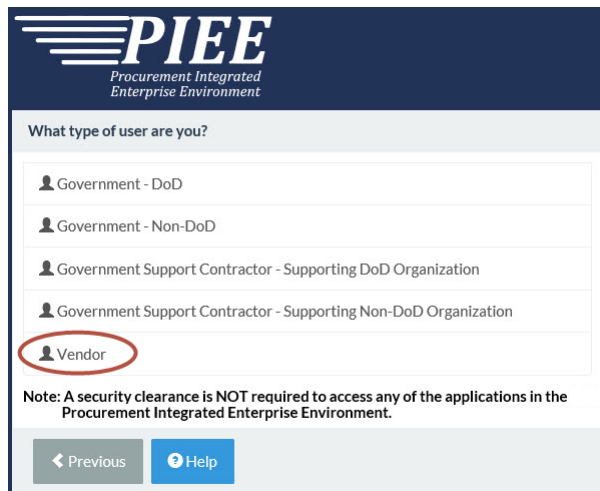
PIEE
Procurement Integrated Enterprise Environment

What type of user are you?

Government - DoD

Government - Non-DoD

Government Support Contractor - Supporting DoD Organization

Government Support Contractor - Supporting Non-DoD Organization

Vendor

Note: A security clearance is NOT required to access any of the applications in the Procurement Integrated Enterprise Environment.

Previous

Help